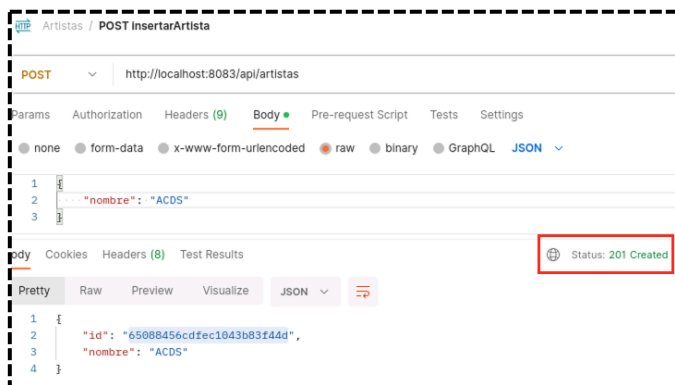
HTTP Artistas / POST insertarArtista

POST http://localhost:8083/api/artistas

Params Authorization Headers (9) Body Pre-request Script Tests Settings

none form-data x-www-form-urlencoded raw binary GraphQL JSON

1 {
2 "nombre": "ACDS"
3 }

ody Cookies Headers (8) Test Results

Status: 201 Created

Pretty Raw Preview Visualize JSON

1 {
2 "id": "65088456cdfec1043b83f44d",
3 "nombre": "ACDS"
4 }